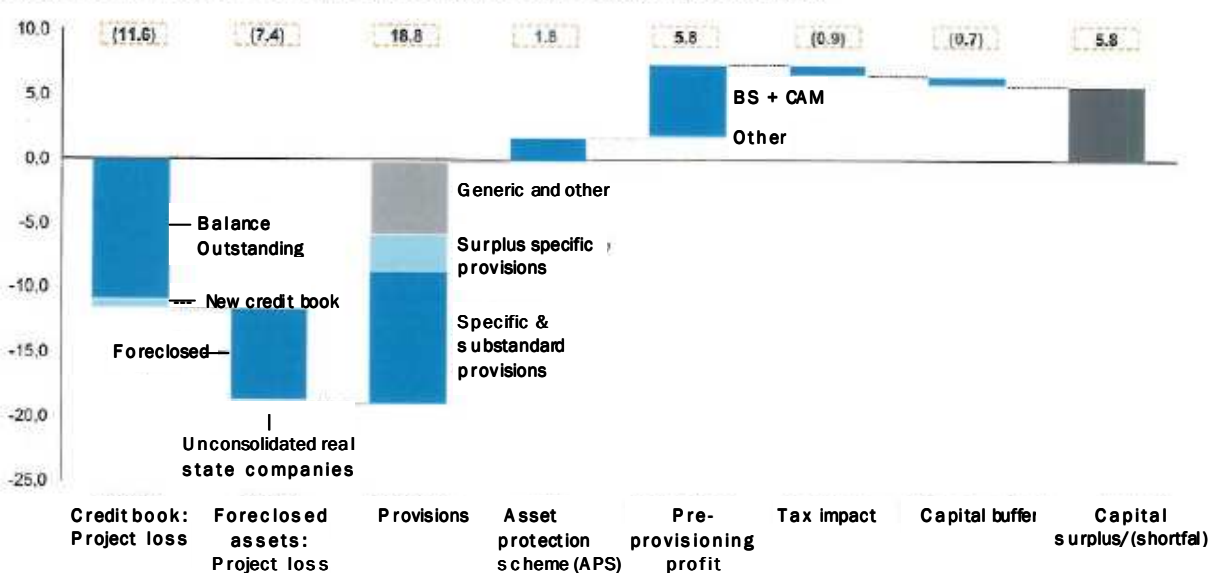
10,0
5,0
0,0
-5,0
-10,0
-15,0
-20,0
-25,0

(11.6) (7.4) 18.8 1.5 5.8 (0.9) (0.7) 5.8

Balance Outstanding
New credit book
Foreclosed
Unconsolidated real state companies
Generic and other
Surplus specific provisions
Specific & substandard provisions
BS + CAM
Other

Credit book: Project loss
Foreclosed assets: Project loss
Provisions
Asset protection scheme (APS)
Pre-provisioning profit
Tax impact
Capital buffer
Capital surplus/(shortfal)